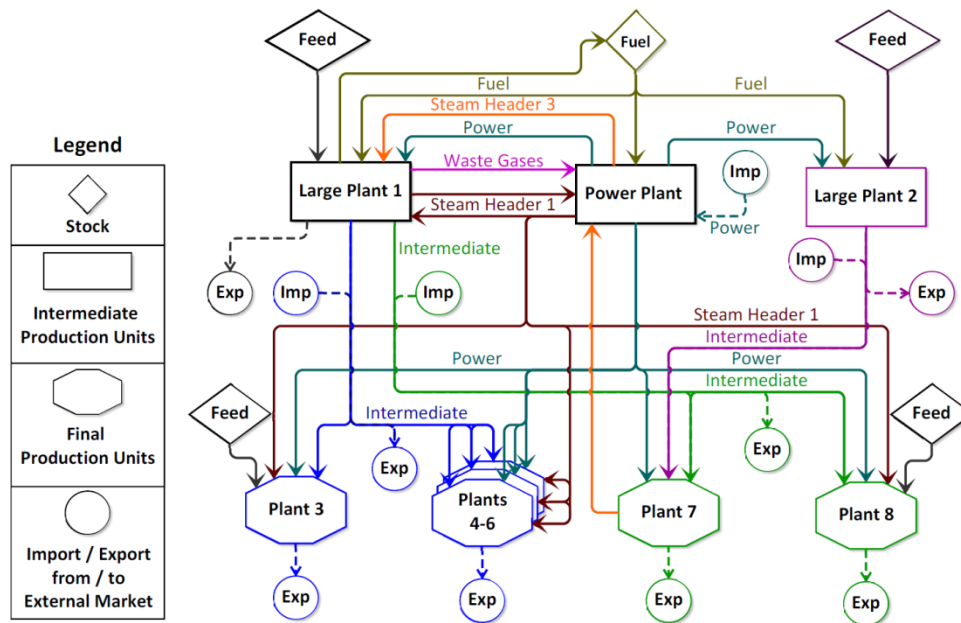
Legend

Stock

Intermediate Production Units

Final Production Units

Import / Export from / to External Market

Feed

Fuel

Feed

Fuel

Fuel

Steam Header 3

Power

Power

Waste Gases

Imp

Large Plant 1

Power Plant

Large Plant 2

Steam Header 1

Power

Intermediate

Imp

Exp

Imp

Imp

Exp

Steam Header 1

Intermediate

Power

Power

Intermediate

Intermediate

Feed

Feed

Exp

Exp

Plant 3

Plants 4-6

Plant 7

Plant 8

Exp

Exp

Exp

Exp